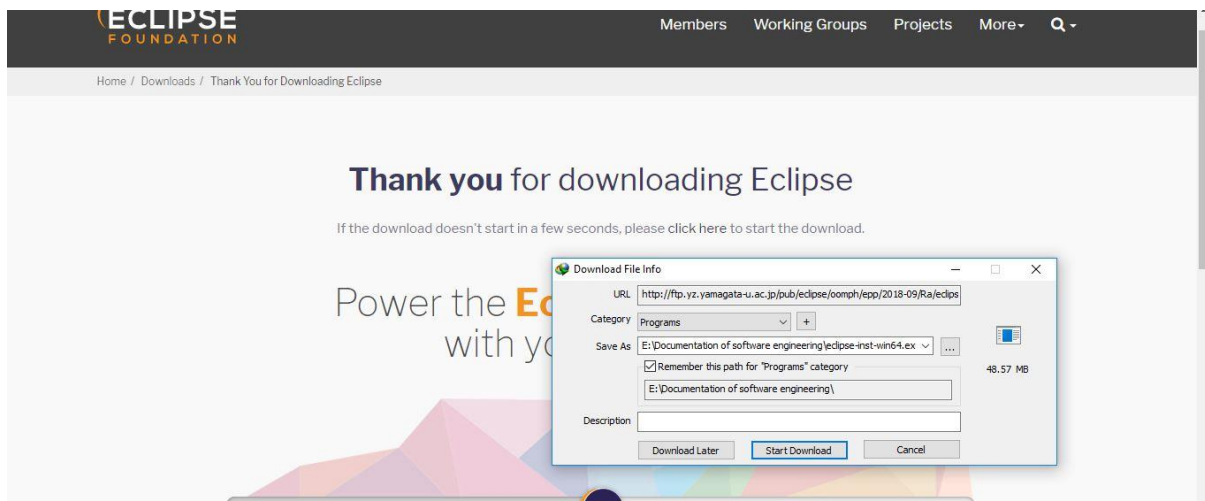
ECLIPSE FOUNDATION

Members Working Groups Projects More▾ Q ▾

Home / Downloads / Thank You for Downloading Eclipse

**Thank you** for downloading Eclipse

If the download doesn't start in a few seconds, please click here to start the download.

Power the Ec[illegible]
with y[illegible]

Download File Info

URL http://ftp.yz.yamagata-u.ac.jp/pub/eclipse/oomph/epp/2018-09/Ra/eclips

Category Programs +

Save As E:\Documentation of software engineering\eclipse-inst-win64.ex ...

Remember this path for "Programs" category

E:\Documentation of software engineering\

48.57 MB

Description

Download Later Start Download Cancel